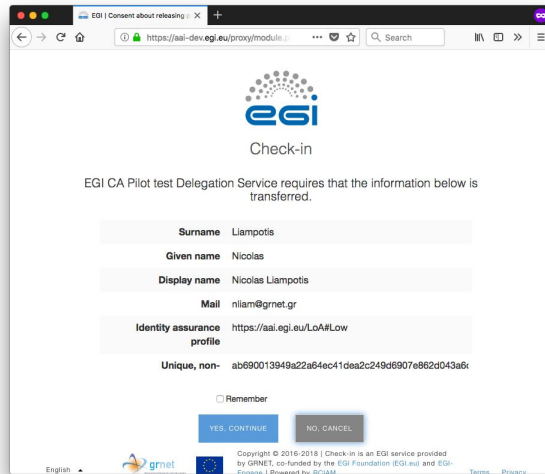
EGI | Consent about releasing p ×

https://aai-dev.egi.eu/proxy/module.p ••• Search

egi

Check-in

EGI CA Pilot test Delegation Service requires that the information below is transferred.

| | |
|---|---|
| Surname | Liampotis |
| Given name | Nicolas |
| Display name | Nicolas Liampotis |
| Mail | nliam@grnet.gr |
| Identity assurance profile | https://aai.egi.eu/LoA#Low |
| Unique, non- | ab690013949a22a64ec41dea2c249d6907e862d043a6 |

Remember

YES, CONTINUE NO, CANCEL

English grnet Copyright © 2016-2018 | Check-in is an EGI service provided by GRNET, co-funded by the EGI Foundation (EGI.eu) and EGI-Engage | Powered by RCIAM Terms Privacy